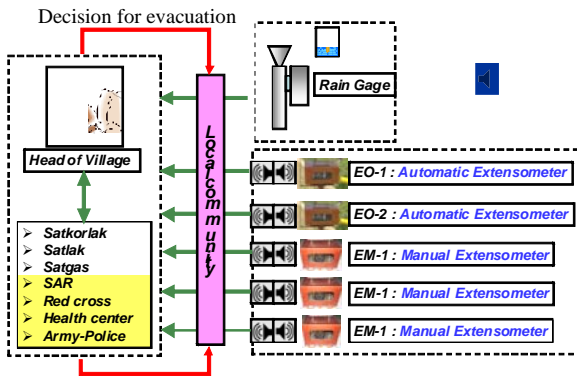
Decision for evacuation

Head of Village

Satkorlak
Satlak
Satgas
SAR
Red cross
Health center
Army-Police

Local community

Rain Gage

EO-1 : Automatic Extensometer
EO-2 : Automatic Extensometer
EM-1 : Manual Extensometer
EM-1 : Manual Extensometer
EM-1 : Manual Extensometer